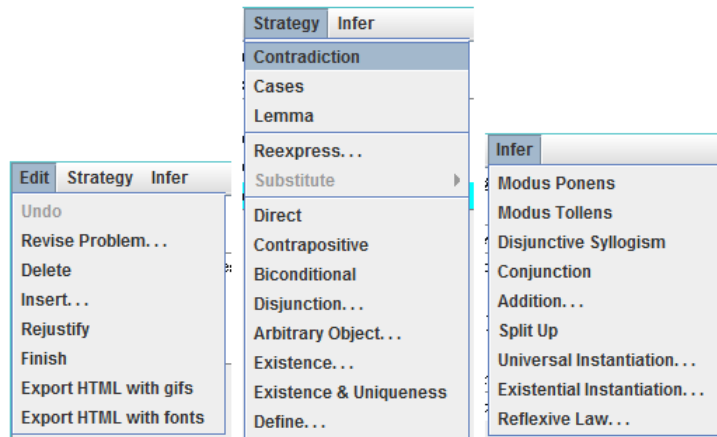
Edit Strategy Infer
Undo
Revise Problem. . .
Delete
Insert. . .
Rejustify
Finish
Export HTML with gifs
Export HTML with fonts

Strategy Infer
Contradiction
Cases
Lemma
Reexpress. . .
Substitute
Direct
Contrapositive
Biconditional
Disjunction. . .
Arbitrary Object. . .
Existence. . .
Existence & Uniqueness
Define. . .

Infer
Modus Ponens
Modus Tollens
Disjunctive Syllogism
Conjunction
Addition. . .
Split Up
Universal Instantiation. . .
Existential Instantiation. . .
Reflexive Law. . .